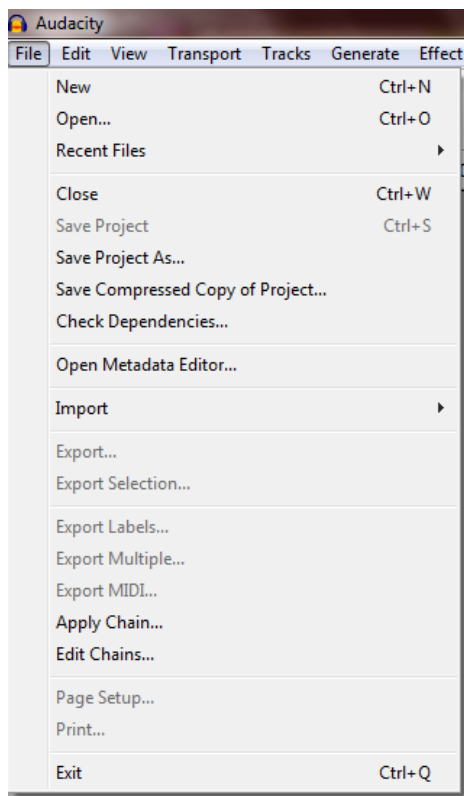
Audacity

File Edit View Transport Tracks Generate Effect

New Ctrl+N
Open... Ctrl+O
Recent Files

Close Ctrl+W
Save Project Ctrl+S
Save Project As...
Save Compressed Copy of Project...
Check Dependencies...

Open Metadata Editor...

Import

Export...
Export Selection...

Export Labels...
Export Multiple...
Export MIDI...
Apply Chain...
Edit Chains...

Page Setup...
Print...

Exit Ctrl+Q